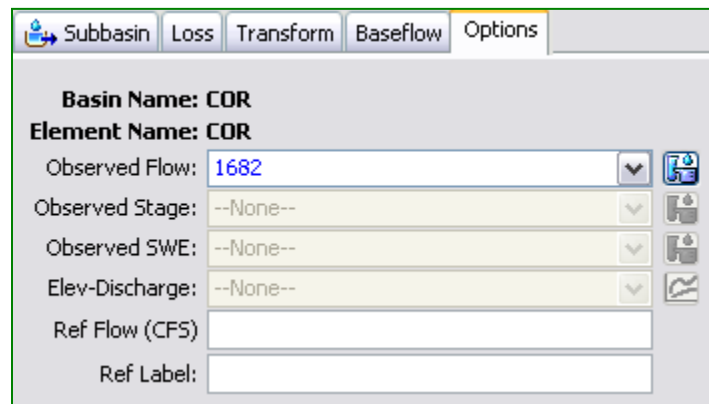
Subbasin | Loss | Transform | Baseflow | Options

Basin Name: COR
Element Name: COR
Observed Flow: 1682
Observed Stage: --None--
Observed SWE: --None--
Elev-Discharge: --None--
Ref Flow (CFS)
Ref Label: